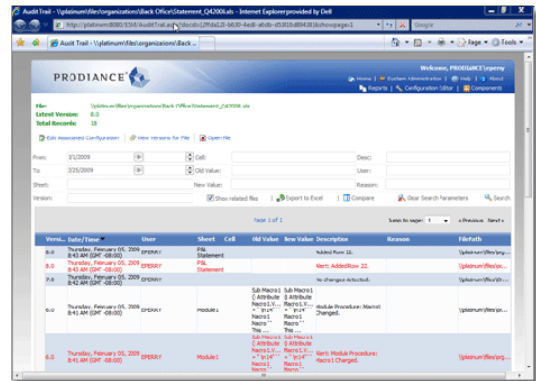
Audit Trail - \\platinum\files\organizations\Back Office\Statement_Q42008.xls - Internet Explorer provided by Dell

http://platinum:8080/5568/AuditTrail.aspx?docid=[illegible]

Google

Audit Trail - \\platinum\files\organizations\Back ...

Page Tools

PRODIANCE

Welcome, PRODIANCE\rpenny

Home | Prodiance Administration | Help | Logout | About

Reports | Configuration Editor | Components

File: \\platinum\files\organizations\Back Office\Statement_Q42008.xls
Latest Version: 8.0
Total Records: 10

Edit Associated Configuration | View Versions for File | Open File

From: 3/1/2009 Cell: Desc:
To: 2/25/2009 Old Value: User:
Sheet: New Value: Reason:
Version: Show related files | Export to Excel | Compare | Clear Search parameters | Search

Page 1 of 1

Jump to page: 1 « Previous Next »

| Versi... | Date/Time | User | Sheet | Cell | Old Value | New Value | Description | Reason | FilePath |
|---|---|---|---|---|---|---|---|---|---|
| 8.0 | Thursday, February 05, 2009 8:43 AM (GMT -08:00) | EPERRY | P&L Statement | | | | Added Row 18. | | \\platinum\files\org... |
| 8.0 | Thursday, February 05, 2009 8:43 AM (GMT -08:00) | EPERRY | P&L Statement | | | | Alert: Added Row 22. | | \\platinum\files\org... |
| 7.0 | Thursday, February 05, 2009 8:43 AM (GMT -08:00) | EPERRY | | | | | No change detected. | | \\platinum\files\org... |
| 6.0 | Thursday, February 05, 2009 8:43 AM (GMT -08:00) | EPERRY | Module1 | | Sub Macro1 () Attribute Macro1.V... = "p14" Macro1 Macro" This ... | Sub Macro1 () Attribute Macro1.V... = "p14" Macro1 Macro" This ... | Module Procedure: Macro1 Changed. | | \\platinum\files\org... |
| 6.0 | Thursday, February 05, 2009 8:43 AM (GMT -08:00) | EPERRY | Module1 | | Sub Macro1 () Attribute Macro1.V... = "p14" Macro1 Macro" This ... | Sub Macro1 () Attribute Macro1.V... = "p14" Macro1 Macro" This ... | Alert: Module Procedure: Macro1 Changed. | | \\platinum\files\org... |